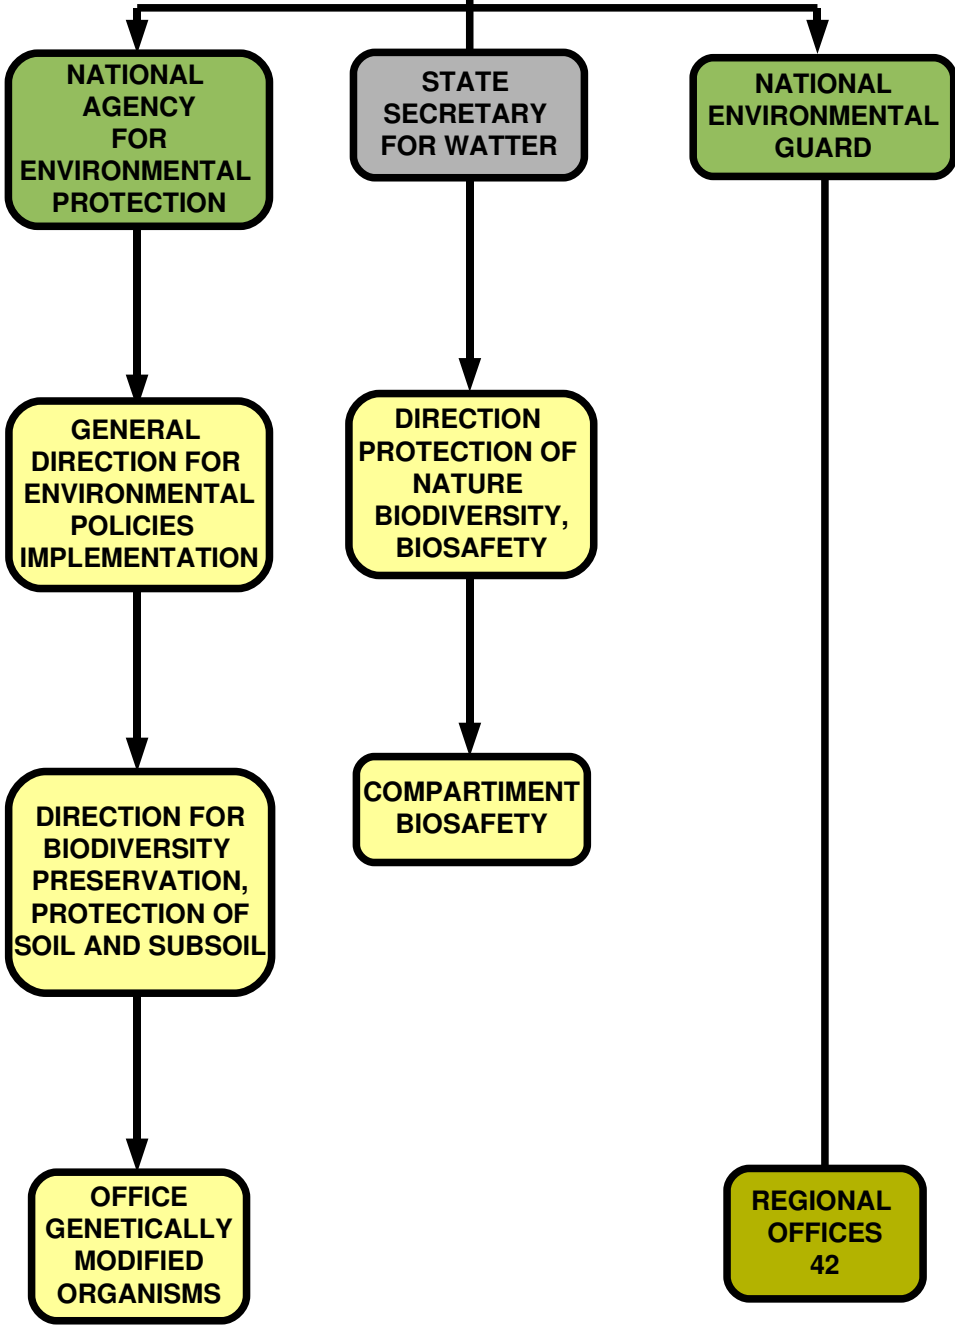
NATIONAL AGENCY FOR ENVIRONMENTAL PROTECTION

STATE SECRETARY FOR WATTER

NATIONAL ENVIRONMENTAL GUARD

GENERAL DIRECTION FOR ENVIRONMENTAL POLICIES IMPLEMENTATION

DIRECTION PROTECTION OF NATURE BIODIVERSITY, BIOSAFETY

DIRECTION FOR BIODIVERSITY PRESERVATION, PROTECTION OF SOIL AND SUBSOIL

COMPARTIMENT BIOSAFETY

OFFICE GENETICALLY MODIFIED ORGANISMS

REGIONAL OFFICES 42